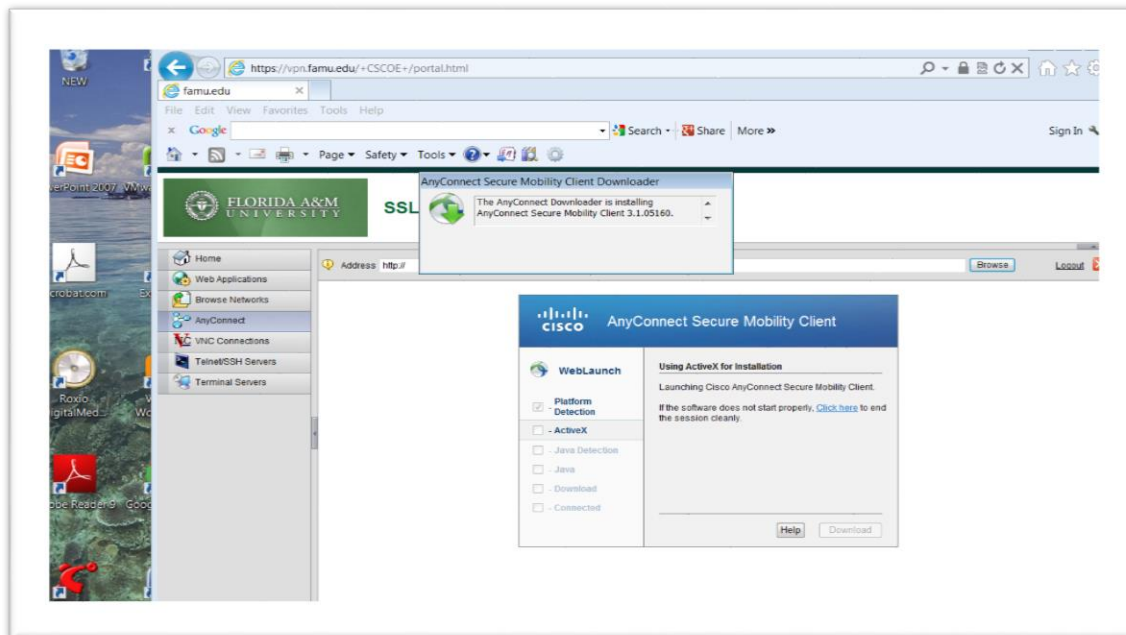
NEW

erPoint 2007 VMwa

crobat.com

Roxio igitalMed

obe Reader 9 Goog

https://vpn.famu.edu/+CSCOE+/portal.html

famu.edu ×

File Edit View Favorites Tools Help

× Google Search Share More »

Sign In

Page Safety Tools

FLORIDA A&M UNIVERSITY

SSL

AnyConnect Secure Mobility Client Downloader

The AnyConnect Downloader is installing AnyConnect Secure Mobility Client 3.1.05160.

Home
Web Applications
Browse Networks
AnyConnect
VNC Connections
Telnet/SSH Servers
Terminal Servers

Address http://

Browse

Logout

CISCO AnyConnect Secure Mobility Client

WebLaunch

Platform Detection
- ActiveX
- Java Detection
- Java
- Download
- Connected

Using ActiveX for Installation

Launching Cisco AnyConnect Secure Mobility Client.

If the software does not start properly, Click here to end the session cleanly.

Help Download